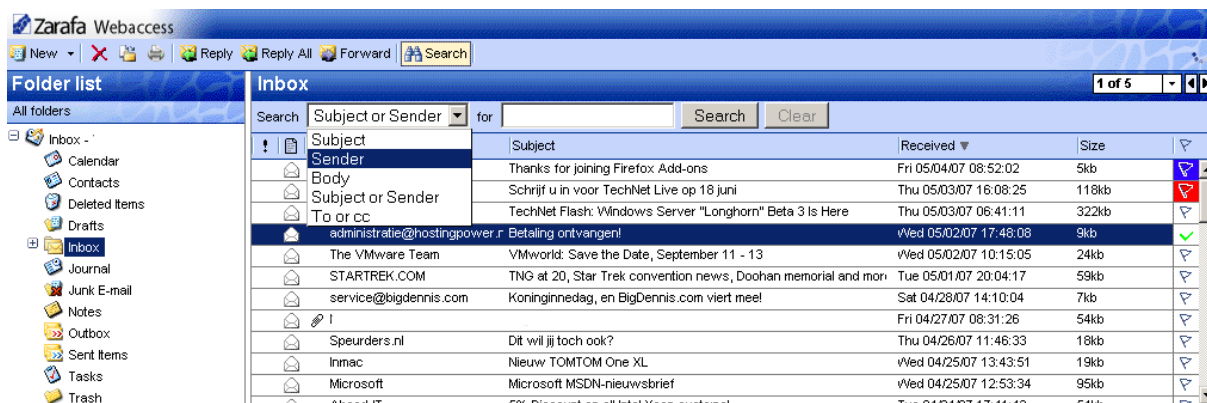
Zarafa Webaccess

New | Reply | Reply All | Forward | Search

Folder list

All folders

Inbox - '
Calendar
Contacts
Deleted Items
Drafts
Inbox
Journal
Junk E-mail
Notes
Outbox
Sent Items
Tasks
Trash

Inbox

1 of 5

Search Subject or Sender for Search Clear

Subject
Sender
Body
Subject or Sender
To or cc

| ! | | | Subject | Received ▼ | Size |
|---|---|---|---|---|---|
| | | | Thanks for joining Firefox Add-ons | Fri 05/04/07 08:52:02 | 5kb |
| | | | Schrijf u in voor TechNet Live op 18 juni | Thu 05/03/07 16:08:25 | 118kb |
| | | | TechNet Flash: Windows Server "Longhorn" Beta 3 Is Here | Thu 05/03/07 06:41:11 | 322kb |
| | | administratie@hostingpower.r | Betaling ontvangen! | Wed 05/02/07 17:48:08 | 9kb |
| | | The VMware Team | VMworld: Save the Date, September 11 - 13 | Wed 05/02/07 10:15:05 | 24kb |
| | | STARTREK.COM | TNG at 20, Star Trek convention news, Doohan memorial and mor | Tue 05/01/07 20:04:17 | 59kb |
| | | service@bigdennis.com | Koninginnedag, en BigDennis.com viert mee! | Sat 04/28/07 14:10:04 | 7kb |
| | | I | | Fri 04/27/07 08:31:26 | 54kb |
| | | Speurders.nl | Dit wil jij toch ook? | Thu 04/26/07 11:46:33 | 18kb |
| | | Inmac | Nieuw TOMTOM One XL | Wed 04/25/07 13:43:51 | 19kb |
| | | Microsoft | Microsoft MSDN-nieuwsbrief | Wed 04/25/07 12:53:34 | 95kb |